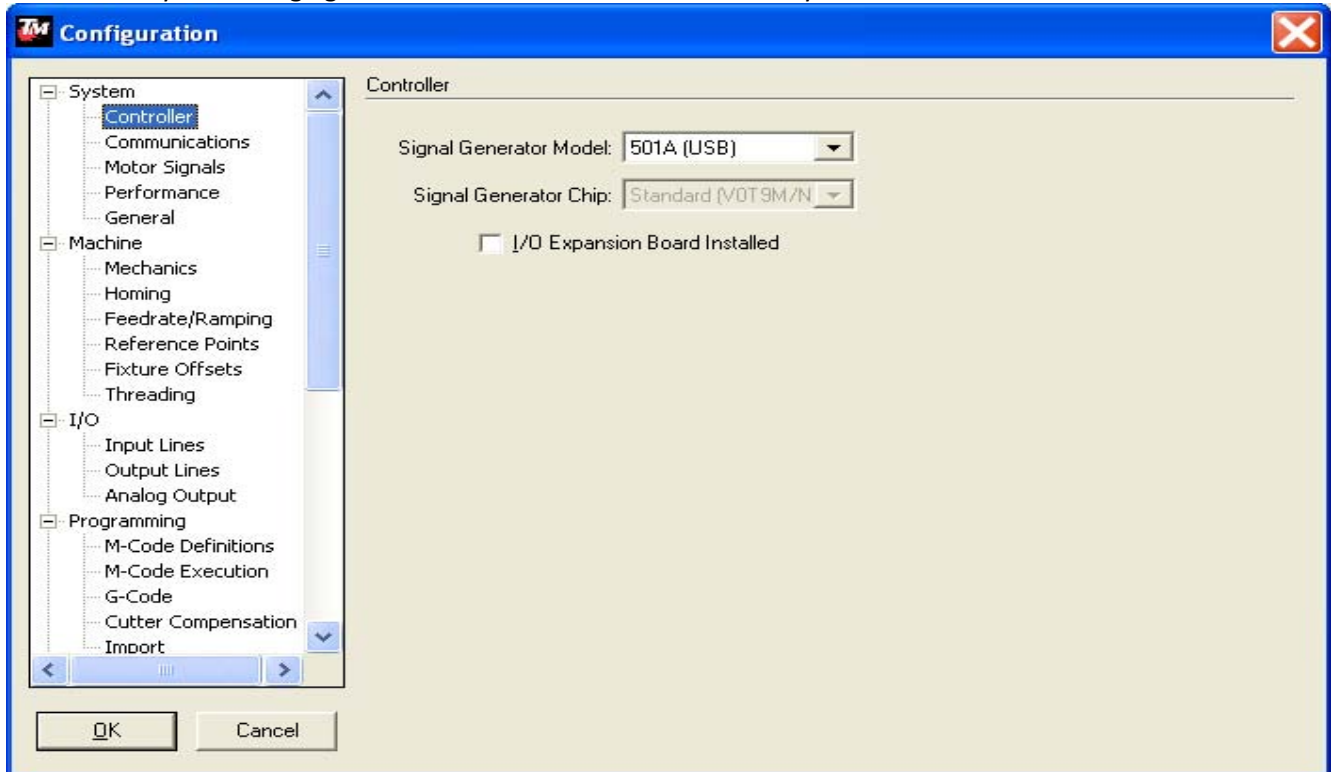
TM Configuration

System
Controller
Communications
Motor Signals
Performance
General
Machine
Mechanics
Homing
Feedrate/Ramping
Reference Points
Fixture Offsets
Threading
I/O
Input Lines
Output Lines
Analog Output
Programming
M-Code Definitions
M-Code Execution
G-Code
Cutter Compensation
Import

OK
Cancel

Controller

Signal Generator Model: 501A (USB)

Signal Generator Chip: Standard (V0T9M/N

I/O Expansion Board Installed